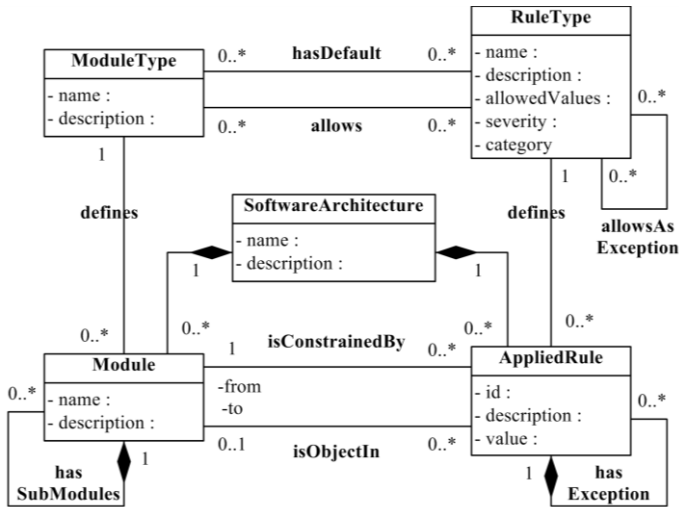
ModuleType
- name :
- description :

0..*
hasDefault
0..*

0..*
allows
0..*

RuleType
- name :
- description :
- allowedValues :
- severity :
- category

0..*
0..*
allowsAs Exception

1
defines

1
defines

SoftwareArchitecture
- name :
- description :

1
1

0..*
0..*
1
isConstrainedBy
0..*
0..*

Module
- name :
- description :

-from
-to

0..1
isObjectIn
0..*

AppliedRule
- id :
- description :
- value :

0..*
1
has SubModules

0..*
1
has Exception